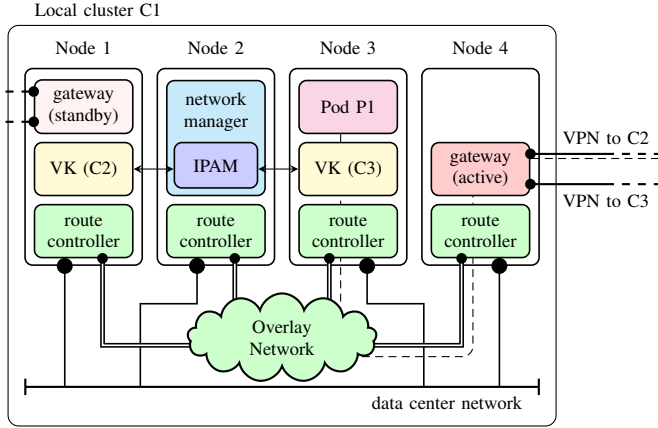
Local cluster C1

Node 1

Node 2

Node 3

Node 4

gateway (standby)

network manager

Pod P1

VPN to C2

VK (C2)

IPAM

VK (C3)

gateway (active)

VPN to C3

route controller

route controller

route controller

route controller

Overlay Network

data center network